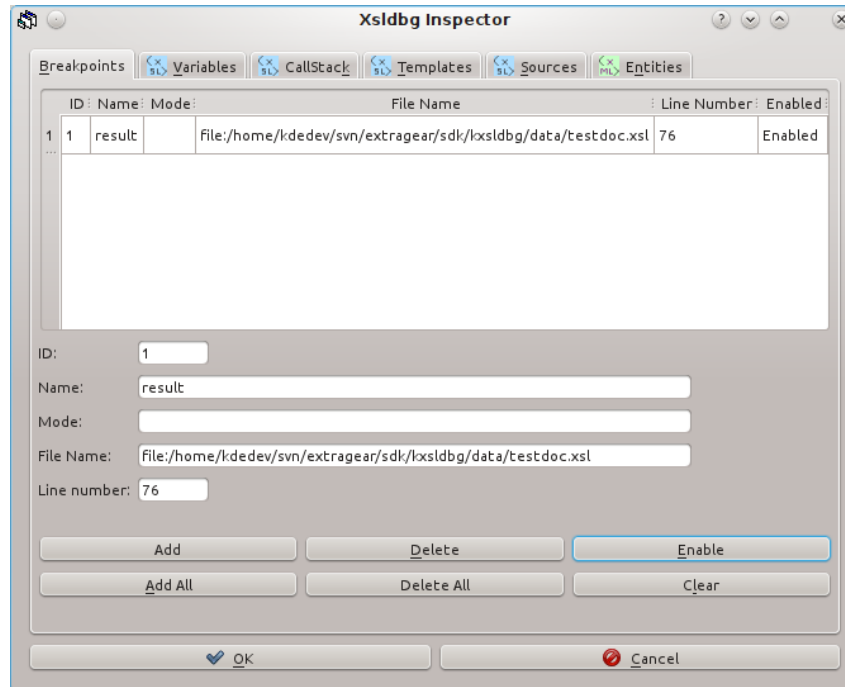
Xsldbg Inspector

Breakpoints | Variables | CallStack | Templates | Sources | Entities

| | ID | Name | Mode | File Name | Line Number | Enabled |
|---|---|---|---|---|---|---|
| 1 | 1 | result | | file:/home/kdedev/svn/extragear/sdk/kxsldbg/data/testdoc.xsl | 76 | Enabled |

ID: 1

Name: result

Mode:

File Name: file:/home/kdedev/svn/extragear/sdk/kxsldbg/data/testdoc.xsl

Line number: 76

Add | Delete | Enable

Add All | Delete All | Clear

OK | Cancel